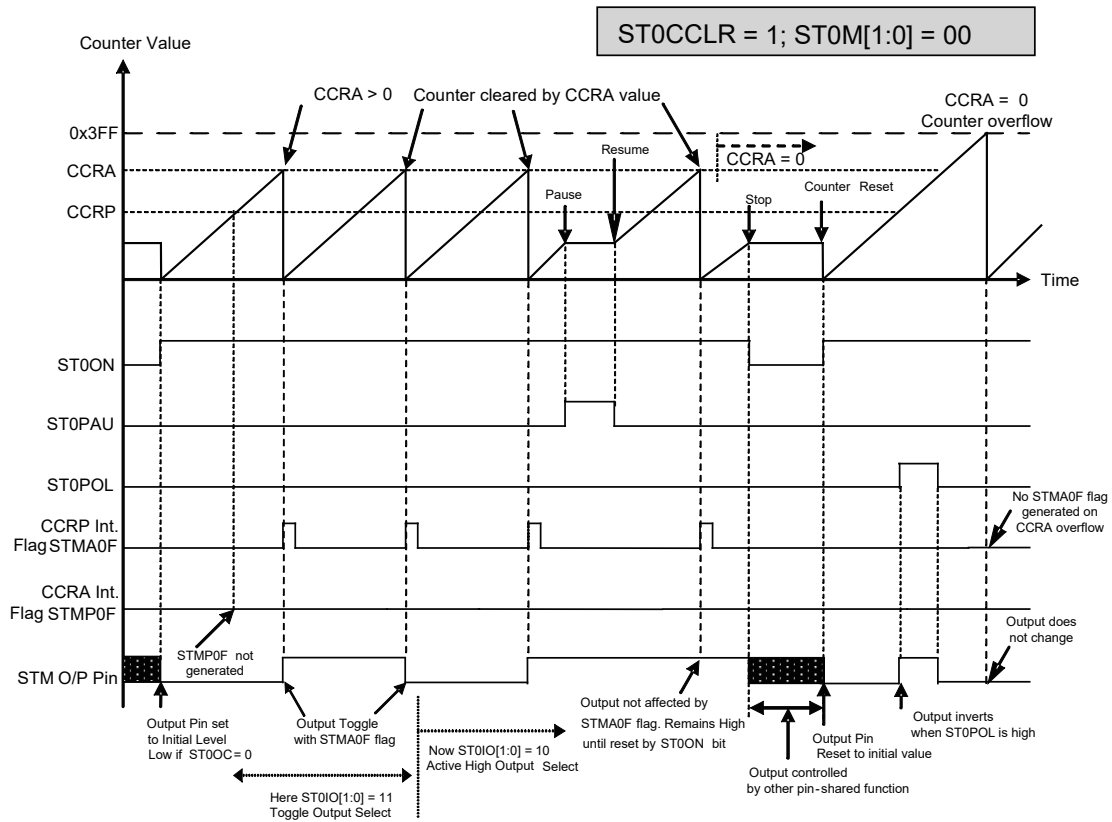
ST0CCLR = 1; ST0M[1:0] = 00

Counter Value

CCRA > 0

Counter cleared by CCRA value

CCRA = 0
Counter overflow

0x3FF

CCRA

CCRP

Resume

CCRA = 0

Pause

Stop

Counter Reset

Time

ST0ON

ST0PAU

ST0POL

CCRP Int. Flag STMA0F

No STMA0F flag generated on CCRA overflow

CCRA Int. Flag STMP0F

STMP0F not generated

Output does not change

STM O/P Pin

Output Pin set to Initial Level Low if ST0OC = 0

Output Toggle with STMA0F flag

Now ST0IO[1:0] = 10 Active High Output Select

Output not affected by STMA0F flag. Remains High until reset by ST0ON bit

Output Pin Reset to initial value

Output inverts when ST0POL is high

Output controlled by other pin-shared function

Here ST0IO[1:0] = 11 Toggle Output Select